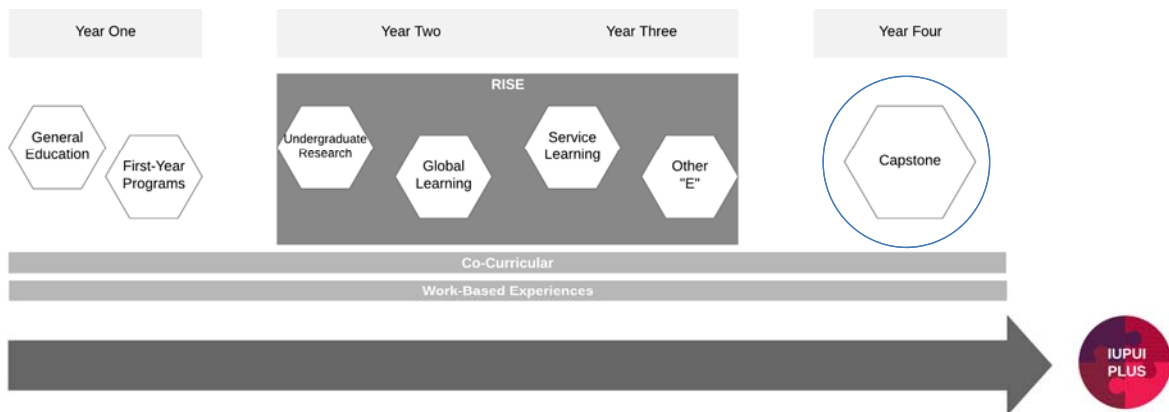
Year One

Year Two

Year Three

Year Four

RISE

General Education

First-Year Programs

Undergraduate Research

Global Learning

Service Learning

Other "E"

Capstone

Co-Curricular

Work-Based Experiences

IUPUI PLUS